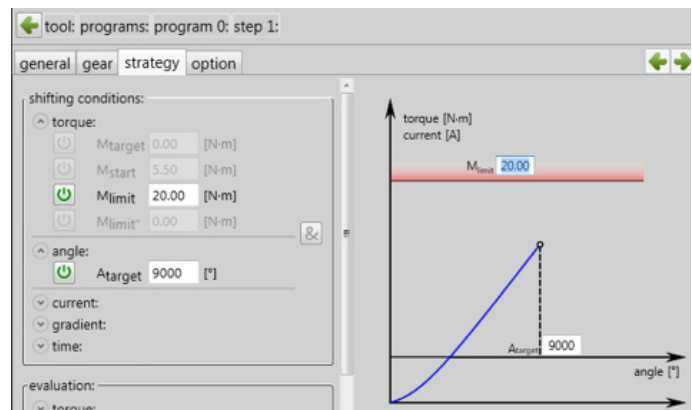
tool: programs: program 0: step 1:

general gear strategy option

shifting conditions:

torque:

$M_{target}$ 0.00 [N·m]

$M_{start}$ 5.50 [N·m]

$M_{limit}$ 20.00 [N·m]

$M_{limit^*}$ 0.00 [N·m]

&

angle:

$A_{target}$ 9000 [°]

current:

gradient:

time:

evaluation:

torque:

torque [N·m]
current [A]

$M_{limit}$ 20.00

$A_{target}$ 9000

angle [°]